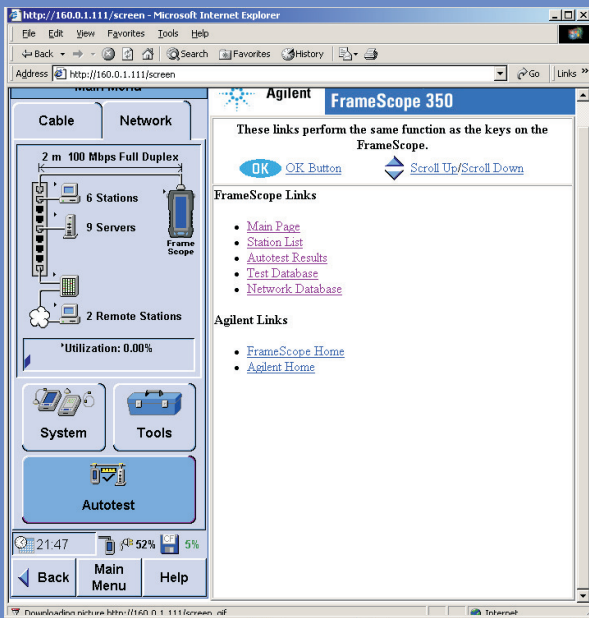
http://160.0.1.111/screen - Microsoft Internet Explorer

File Edit View Favorites Tools Help

Back Search Favorites History

Address http://160.0.1.111/screen Go Links »

Main Menu

Cable Network

2 m 100 Mbps Full Duplex

6 Stations

9 Servers

Frame Scope

2 Remote Stations

Utilization: 0.00%

System Tools

Autotest

21:47 52% 5%

Back Main Menu Help

Agilent FrameScope 350

These links perform the same function as the keys on the FrameScope.

OK OK Button Scroll Up/Scroll Down

FrameScope Links

- Main Page
- Station List
- Autotest Results
- Test Database
- Network Database

Agilent Links

- FrameScope Home
- Agilent Home

Downloading picture http://160.0.1.111/screen.gif Internet